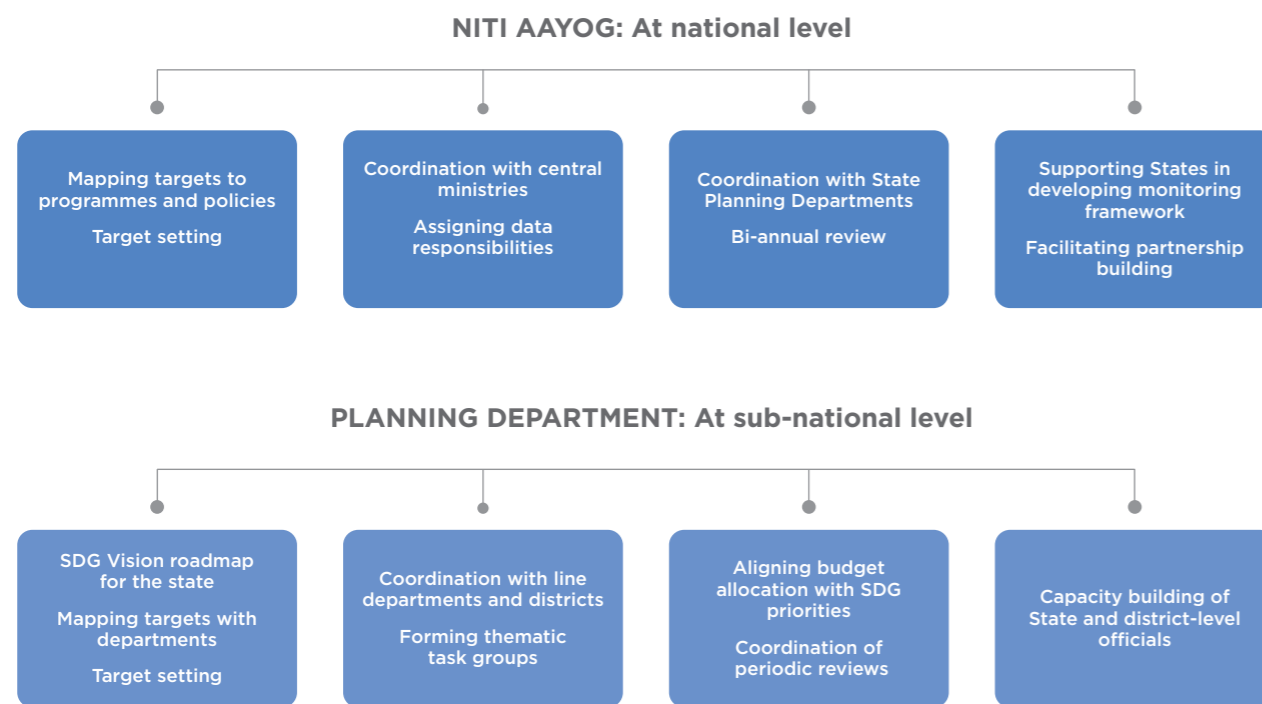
NITI AAYOG: At national level

Mapping targets to programmes and policies

Target setting

Coordination with central ministries

Assigning data responsibilities

Coordination with State Planning Departments

Bi-annual review

Supporting States in developing monitoring framework

Facilitating partnership building

PLANNING DEPARTMENT: At sub-national level

SDG Vision roadmap for the state

Mapping targets with departments

Target setting

Coordination with line departments and districts

Forming thematic task groups

Aligning budget allocation with SDG priorities

Coordination of periodic reviews

Capacity building of State and district-level officials